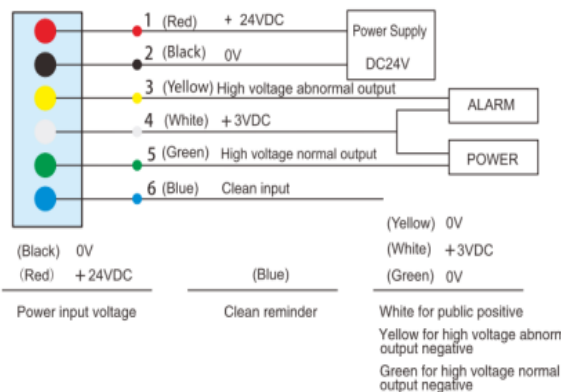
1 (Red) + 24VDC

2 (Black) 0V

Power Supply

DC24V

3 (Yellow) High voltage abnormal output

ALARM

4 (White) +3VDC

5 (Green) High voltage normal output

POWER

6 (Blue) Clean input

(Yellow) 0V

(White) +3VDC

(Green) 0V

(Black) 0V

(Red) +24VDC

(Blue)

Power input voltage

Clean reminder

White for public positive

Yellow for high voltage abnorm output negative

Green for high voltage normal output negative